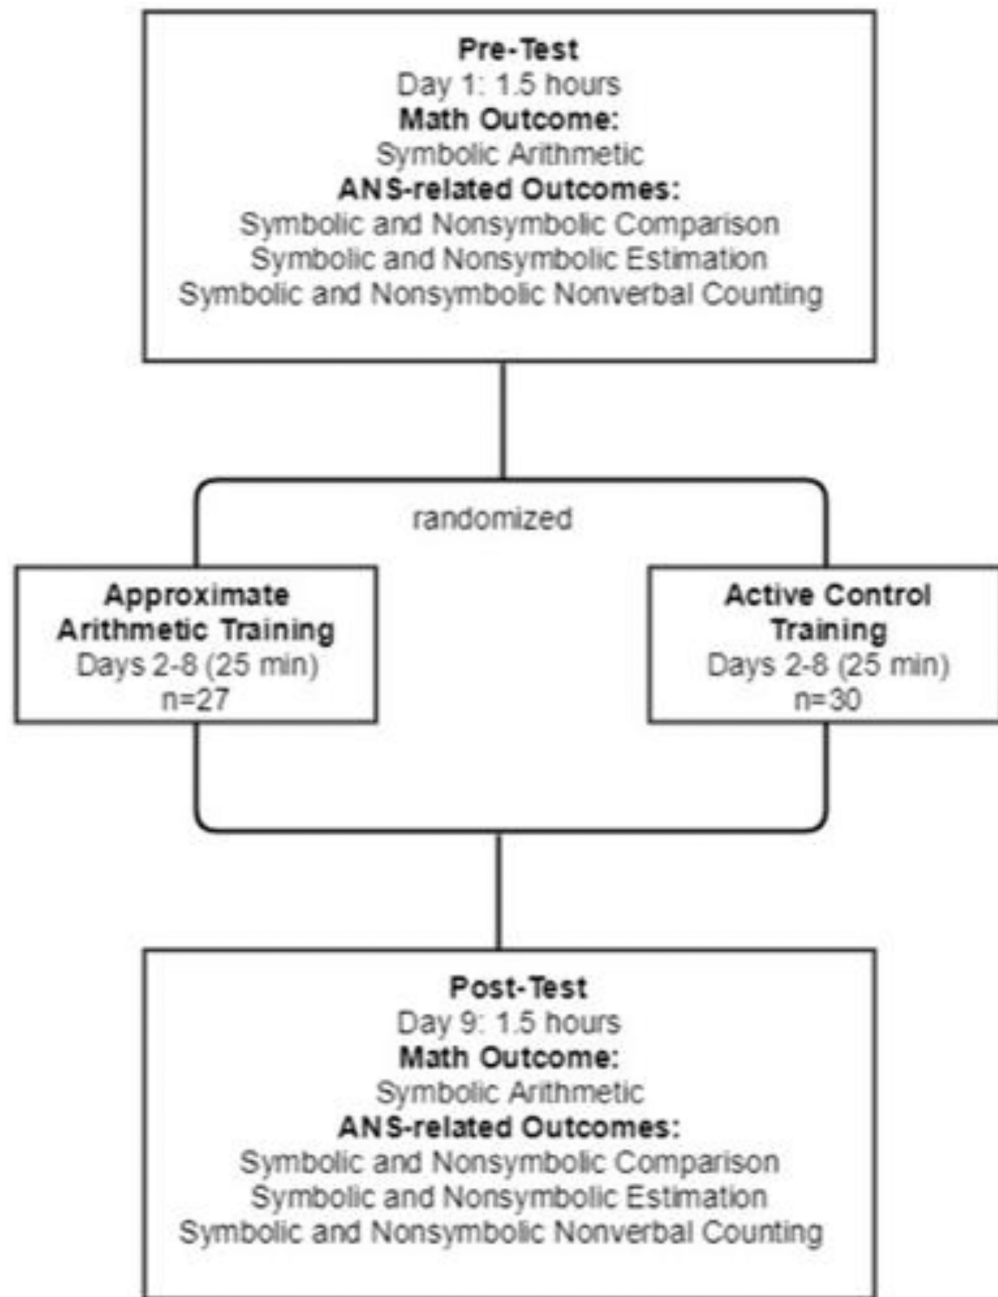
Pre-Test
Day 1: 1.5 hours
Math Outcome:
Symbolic Arithmetic
ANS-related Outcomes:
Symbolic and Nonsymbolic Comparison
Symbolic and Nonsymbolic Estimation
Symbolic and Nonsymbolic Nonverbal Counting

randomized

Approximate Arithmetic Training
Days 2-8 (25 min)
n=27

Active Control Training
Days 2-8 (25 min)
n=30

Post-Test
Day 9: 1.5 hours
Math Outcome:
Symbolic Arithmetic
ANS-related Outcomes:
Symbolic and Nonsymbolic Comparison
Symbolic and Nonsymbolic Estimation
Symbolic and Nonsymbolic Nonverbal Counting